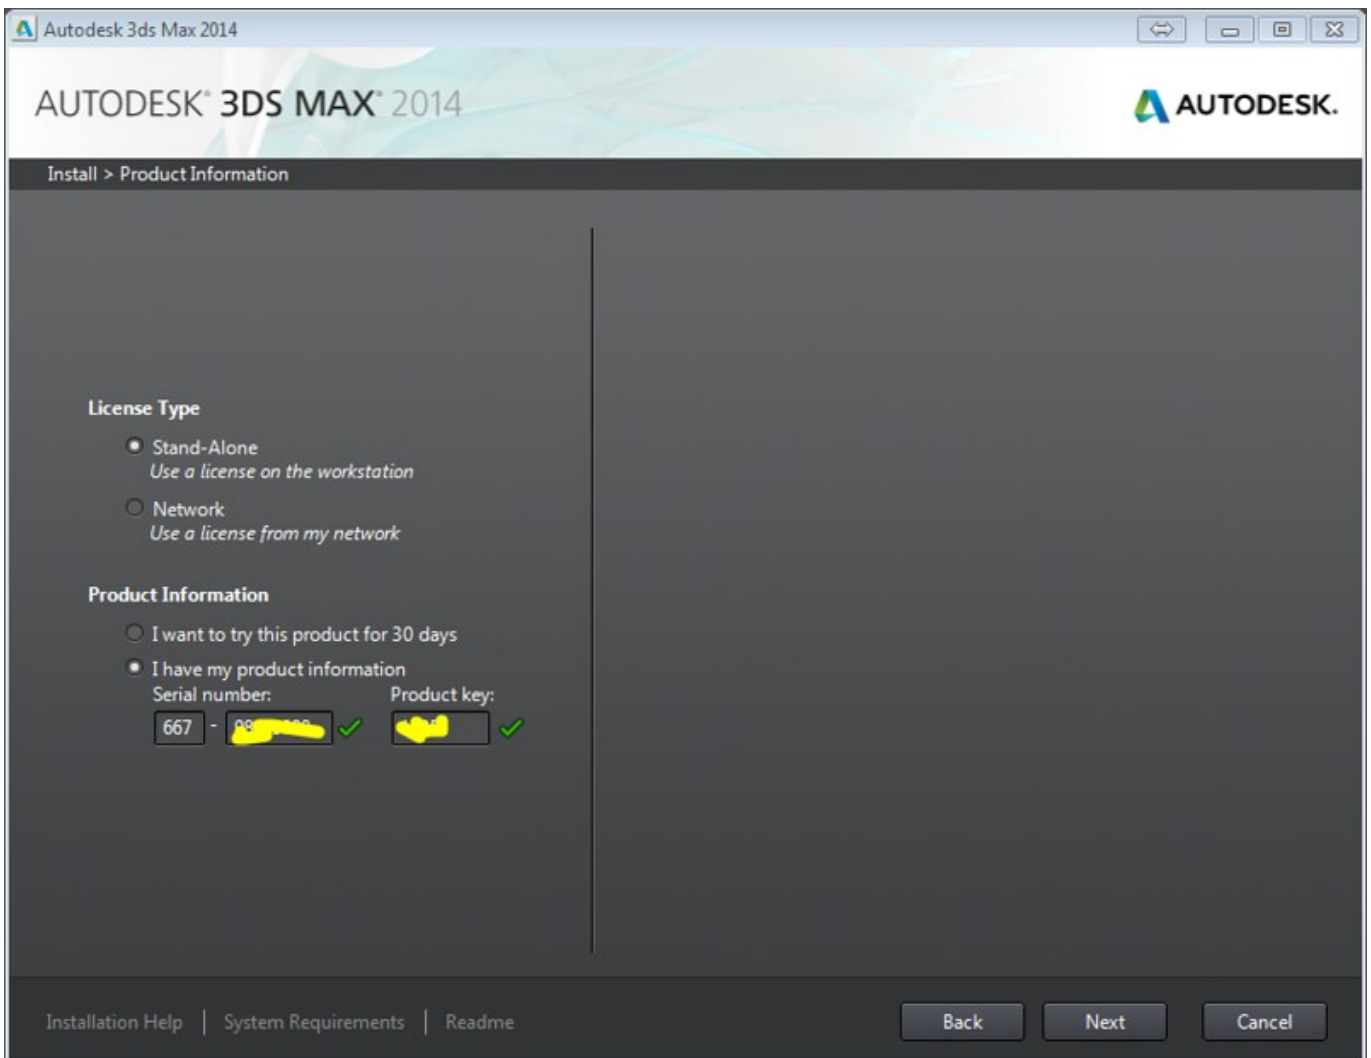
Autodesk 3ds Max 2014

AUTODESK® 3DS MAX® 2014

AUTODESK.

Install > Product Information

License Type

Stand-Alone
Use a license on the workstation

Network
Use a license from my network

Product Information

I want to try this product for 30 days

I have my product information

Serial number:

667 - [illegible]

Product key:

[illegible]

Installation Help | System Requirements | Readme

Back

Next

Cancel